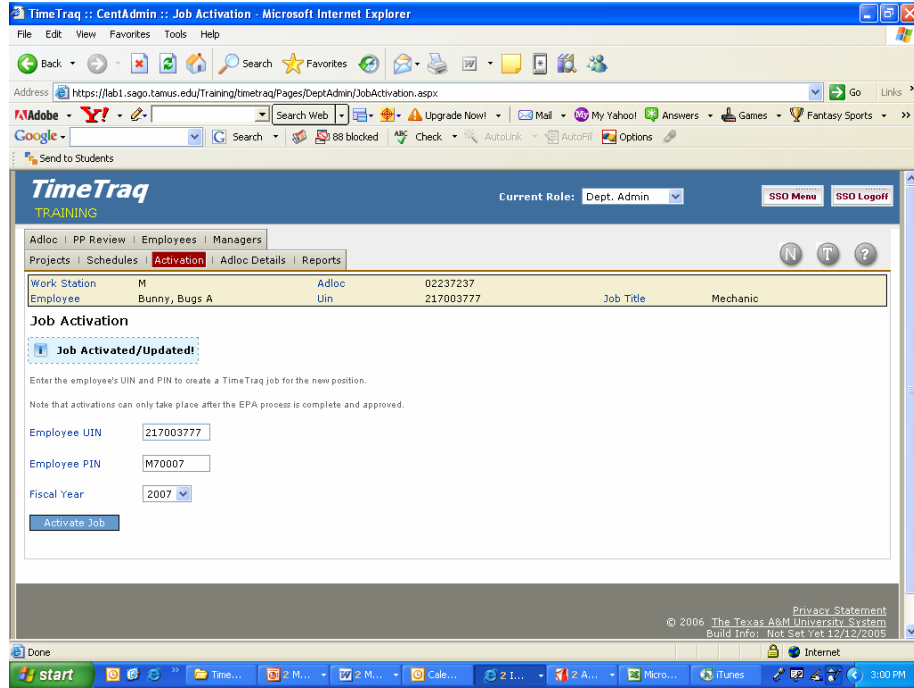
TimeTraq :: CentAdmin :: Job Activation - Microsoft Internet Explorer

File Edit View Favorites Tools Help

Back Search Favorites

Address https://lab1.sago.tamus.edu/Training/timetraq/Pages/DeptAdmin/JobActivation.aspx Go Links

Adobe Y! Search Web Upgrade Now! Mail My Yahoo! Answers Games Fantasy Sports

Google Search 88 blocked Check AutoLink AutoFill Options

Send to Students

TimeTraq
TRAINING

Current Role: Dept. Admin

SSO Menu SSO Logoff

Adloc | PP Review | Employees | Managers

Projects | Schedules | Activation | Adloc Details | Reports

N T ?

| Work Station | M | Adloc | 02237237 | | |
|---|---|---|---|---|---|
| Employee | Bunny, Bugs A | Uin | 217003777 | Job Title | Mechanic |

Job Activation

Job Activated/Updated!

Enter the employee's UIN and PIN to create a TimeTraq job for the new position.

Note that activations can only take place after the EPA process is complete and approved.

Employee UIN 217003777

Employee PIN M70007

Fiscal Year 2007

Activate Job

Privacy Statement
© 2006 The Texas A&M University System
Build Info: Not Set Yet 12/12/2005

Done Internet

start Time... 2 M... 2 M... Cale... 2 I... 2 A... Micro... iTunes 3:00 PM